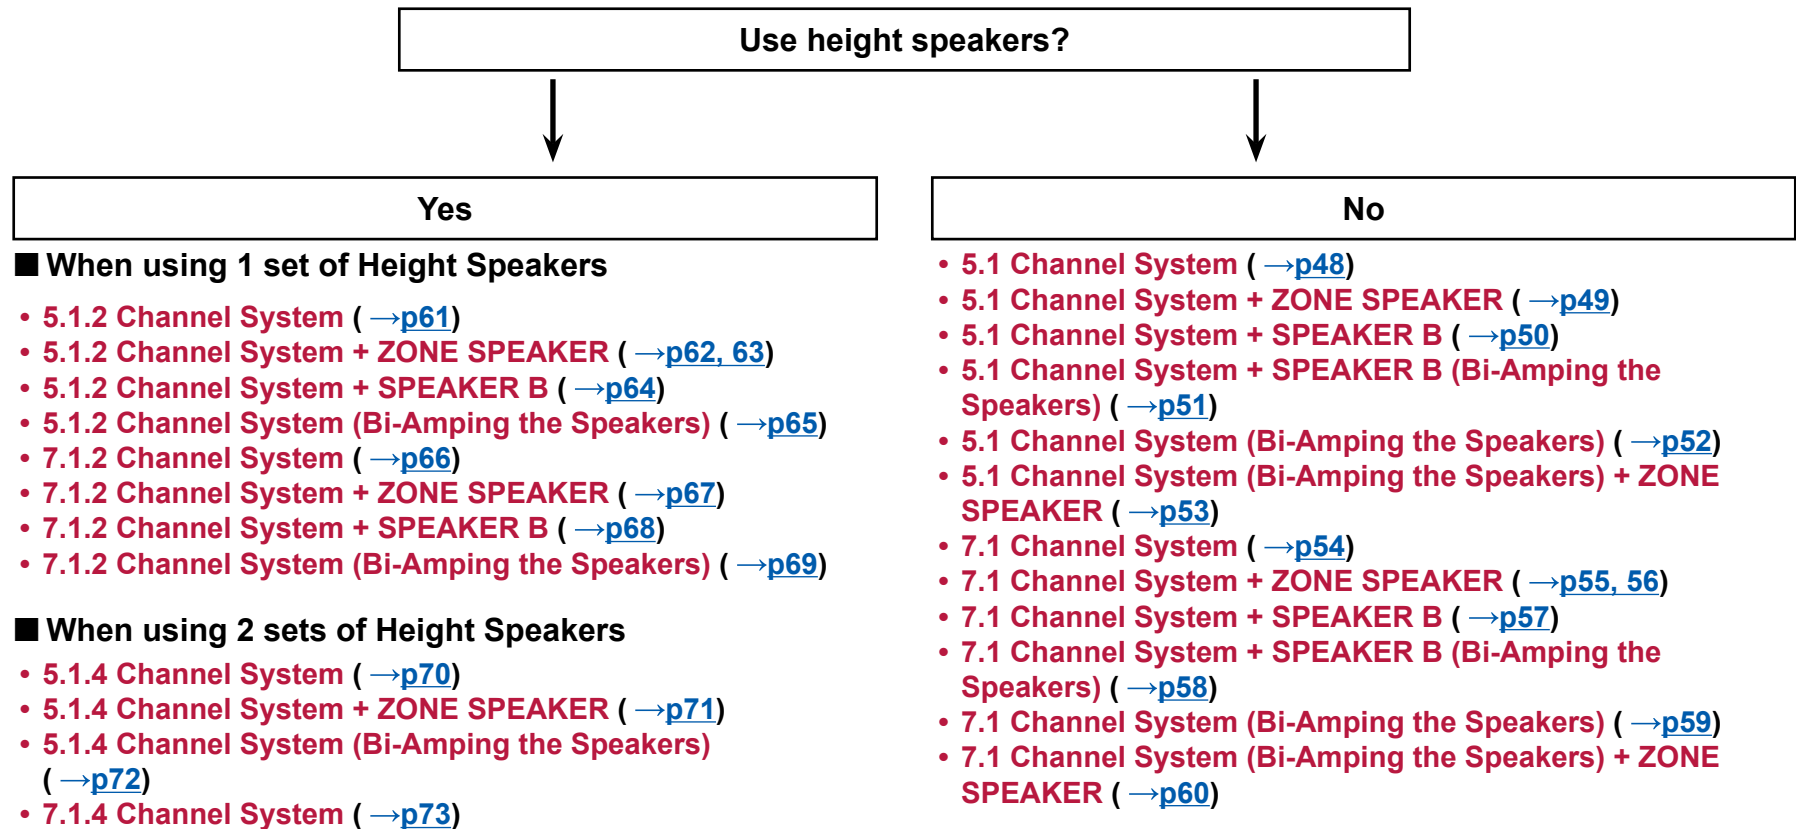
Use height speakers?

Yes

■ When using 1 set of Height Speakers

• 5.1.2 Channel System ( →p61)
• 5.1.2 Channel System + ZONE SPEAKER ( →p62, 63)
• 5.1.2 Channel System + SPEAKER B ( →p64)
• 5.1.2 Channel System (Bi-Amping the Speakers) ( →p65)
• 7.1.2 Channel System ( →p66)
• 7.1.2 Channel System + ZONE SPEAKER ( →p67)
• 7.1.2 Channel System + SPEAKER B ( →p68)
• 7.1.2 Channel System (Bi-Amping the Speakers) ( →p69)

■ When using 2 sets of Height Speakers

• 5.1.4 Channel System ( →p70)
• 5.1.4 Channel System + ZONE SPEAKER ( →p71)
• 5.1.4 Channel System (Bi-Amping the Speakers) ( →p72)
• 7.1.4 Channel System ( →p73)

No

• 5.1 Channel System ( →p48)
• 5.1 Channel System + ZONE SPEAKER ( →p49)
• 5.1 Channel System + SPEAKER B ( →p50)
• 5.1 Channel System + SPEAKER B (Bi-Amping the Speakers) ( →p51)
• 5.1 Channel System (Bi-Amping the Speakers) ( →p52)
• 5.1 Channel System (Bi-Amping the Speakers) + ZONE SPEAKER ( →p53)
• 7.1 Channel System ( →p54)
• 7.1 Channel System + ZONE SPEAKER ( →p55, 56)
• 7.1 Channel System + SPEAKER B ( →p57)
• 7.1 Channel System + SPEAKER B (Bi-Amping the Speakers) ( →p58)
• 7.1 Channel System (Bi-Amping the Speakers) ( →p59)
• 7.1 Channel System (Bi-Amping the Speakers) + ZONE SPEAKER ( →p60)